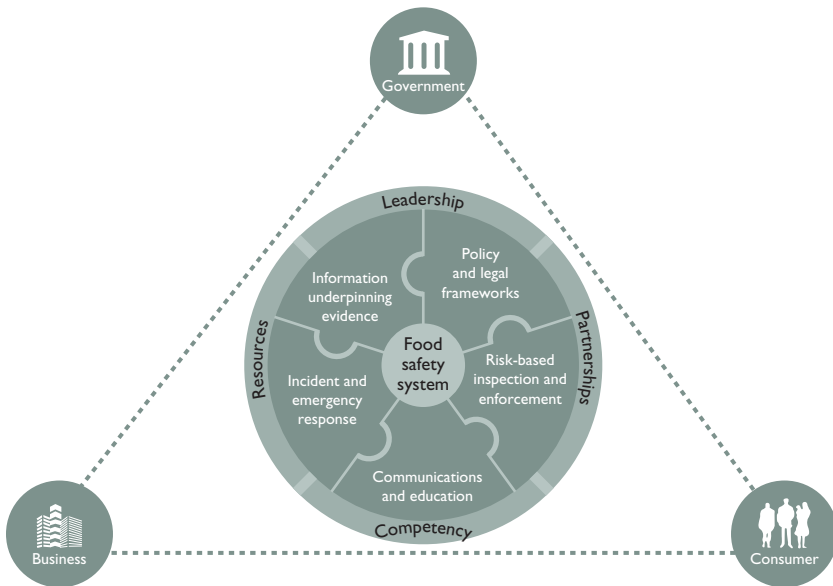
Government

Leadership

Policy and legal frameworks

Information underpinning evidence

Resources

Partnerships

Food safety system

Risk-based inspection and enforcement

Incident and emergency response

Communications and education

Competency

Business

Consumer